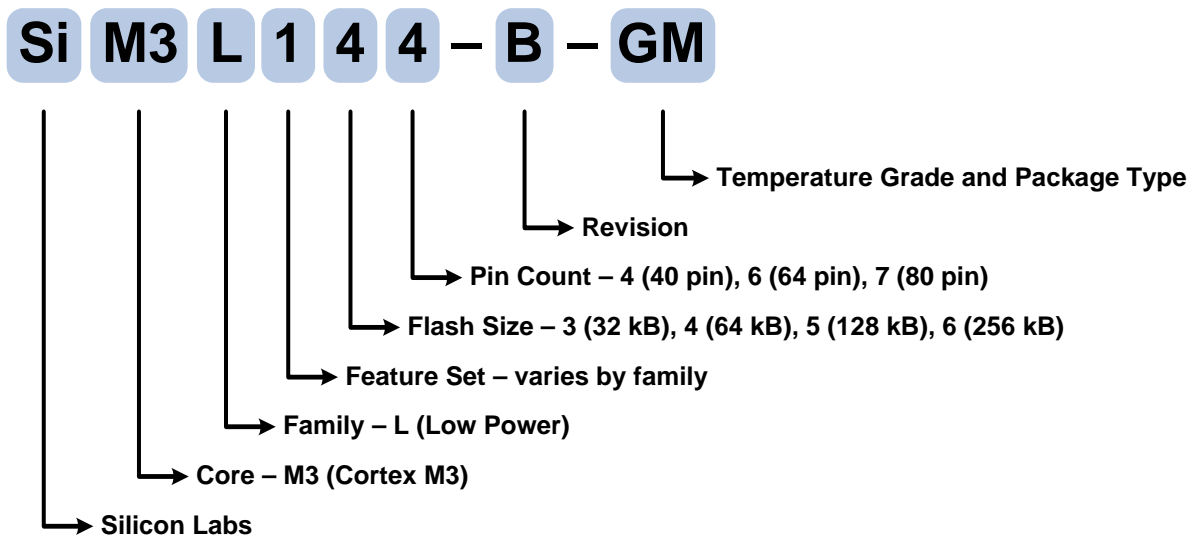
Si M3 L 1 4 4 – B – GM

Temperature Grade and Package Type

Revision

Pin Count – 4 (40 pin), 6 (64 pin), 7 (80 pin)

Flash Size – 3 (32 kB), 4 (64 kB), 5 (128 kB), 6 (256 kB)

Feature Set – varies by family

Family – L (Low Power)

Core – M3 (Cortex M3)

Silicon Labs